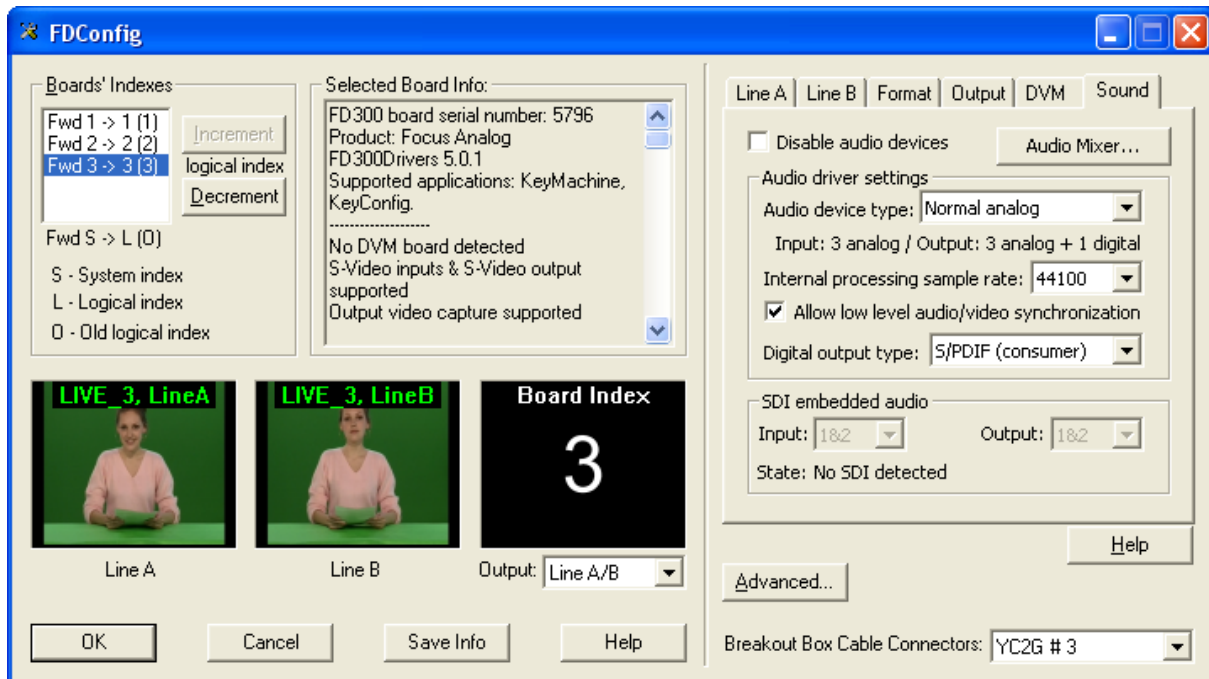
FDConfig

Boards' Indexes
Fwd 1 -> 1 (1)
Fwd 2 -> 2 (2)
Fwd 3 -> 3 (3)
Increment
logical index
Decrement
Fwd S -> L (O)
S - System index
L - Logical index
O - Old logical index

Selected Board Info:
FD300 board serial number: 5796
Product: Focus Analog
FD300Drivers 5.0.1
Supported applications: KeyMachine, KeyConfig.
--------------------
No DVM board detected
S-Video inputs & S-Video output supported
Output video capture supported

LIVE_3, LineA
LIVE_3, LineB
Board Index
3
Line A
Line B
Output: Line A/B

OK
Cancel
Save Info
Help

Line A | Line B | Format | Output | DVM | Sound
Disable audio devices
Audio Mixer...
Audio driver settings
Audio device type: Normal analog
Input: 3 analog / Output: 3 analog + 1 digital
Internal processing sample rate: 44100
Allow low level audio/video synchronization
Digital output type: S/PDIF (consumer)
SDI embedded audio
Input: 1&2
Output: 1&2
State: No SDI detected
Help
Advanced...
Breakout Box Cable Connectors: YC2G # 3